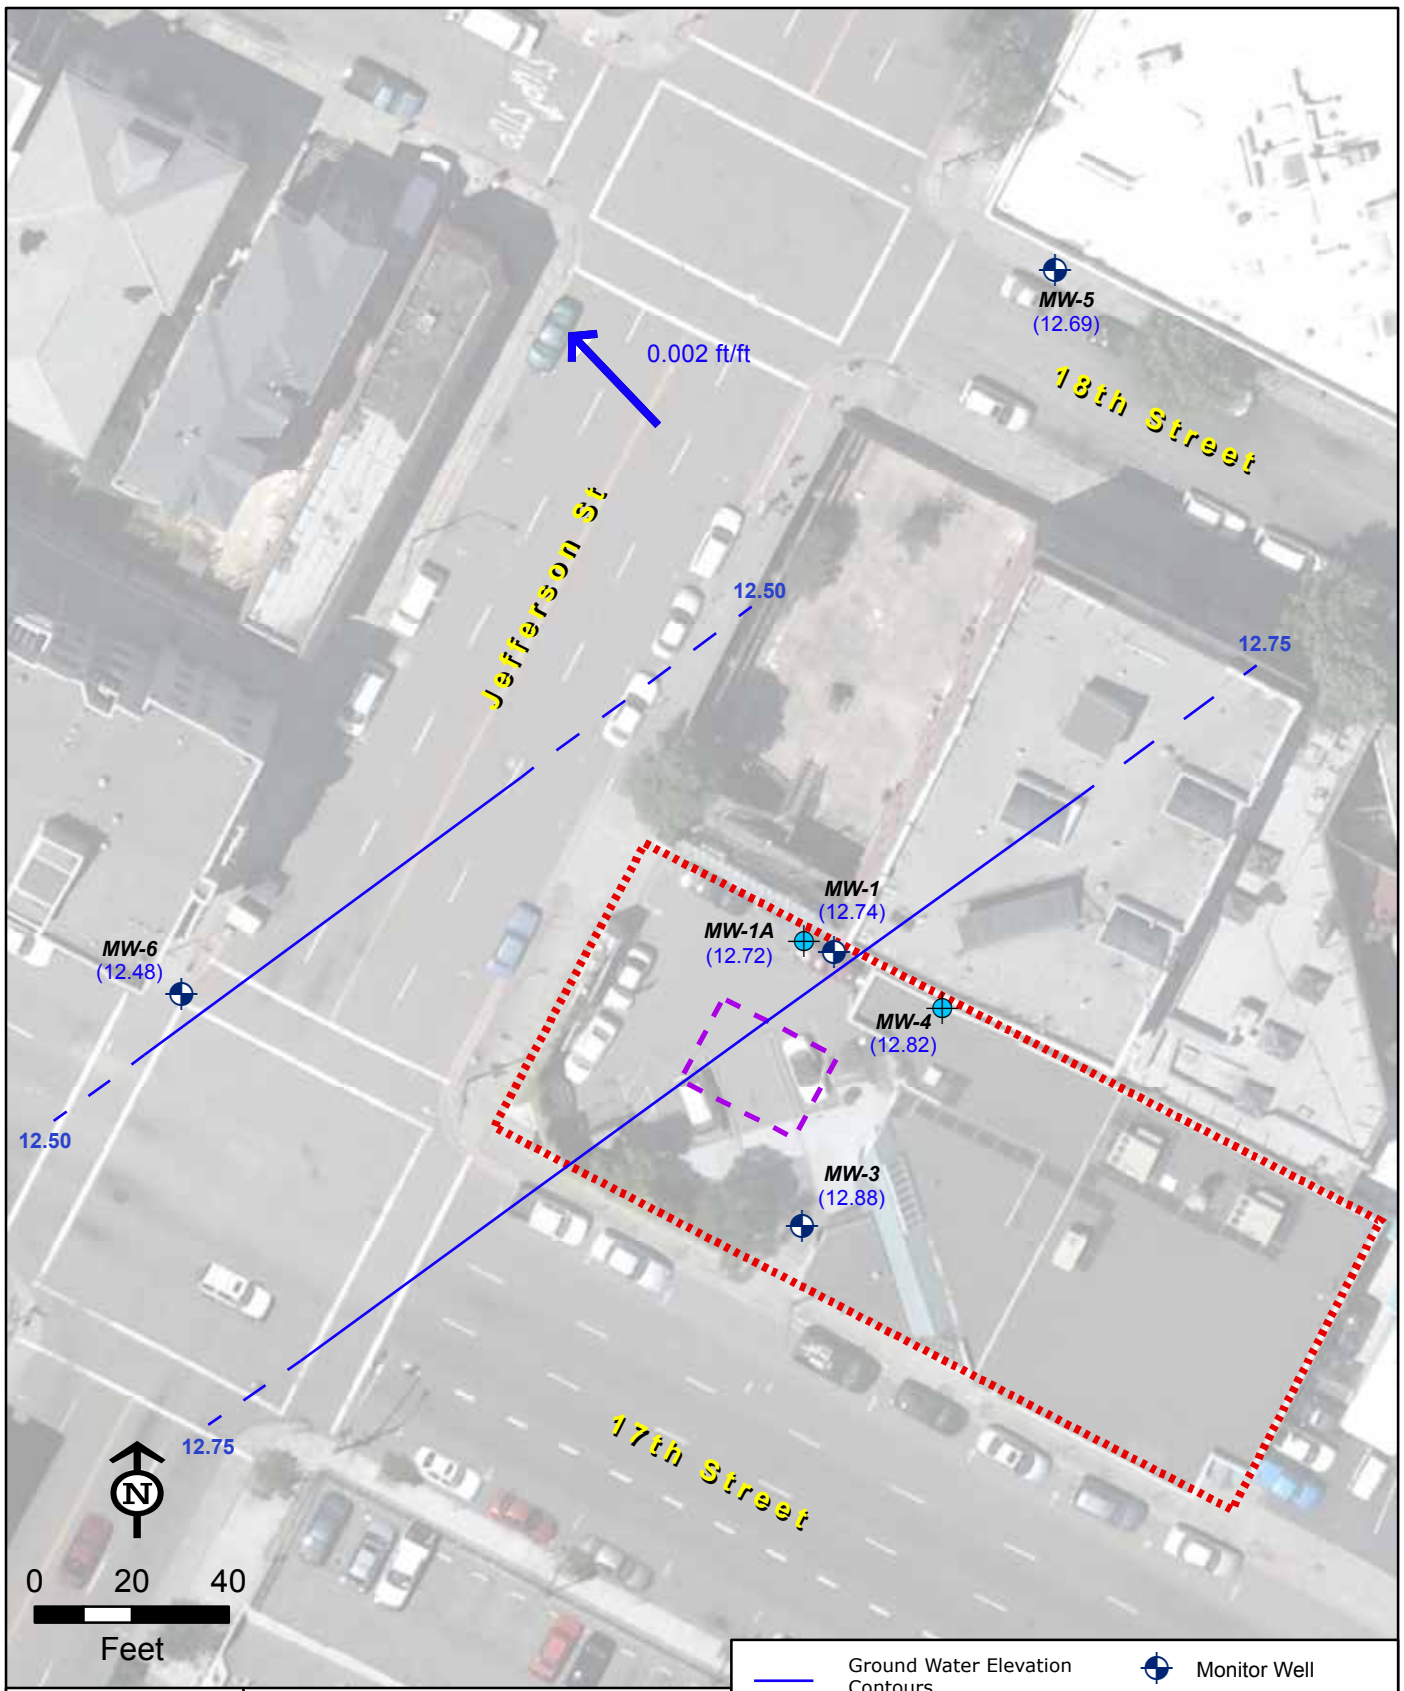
MW-5
(12.69)

0.002 ft/ft

18th Street

Jefferson St

12.50

12.75

MW-1
(12.74)

MW-1A
(12.72)

MW-6
(12.48)

MW-4
(12.82)

12.50

MW-3
(12.88)

12.75

17th Street

N

0 20 40
Feet

Ground Water Elevation Contours

Monitor Well